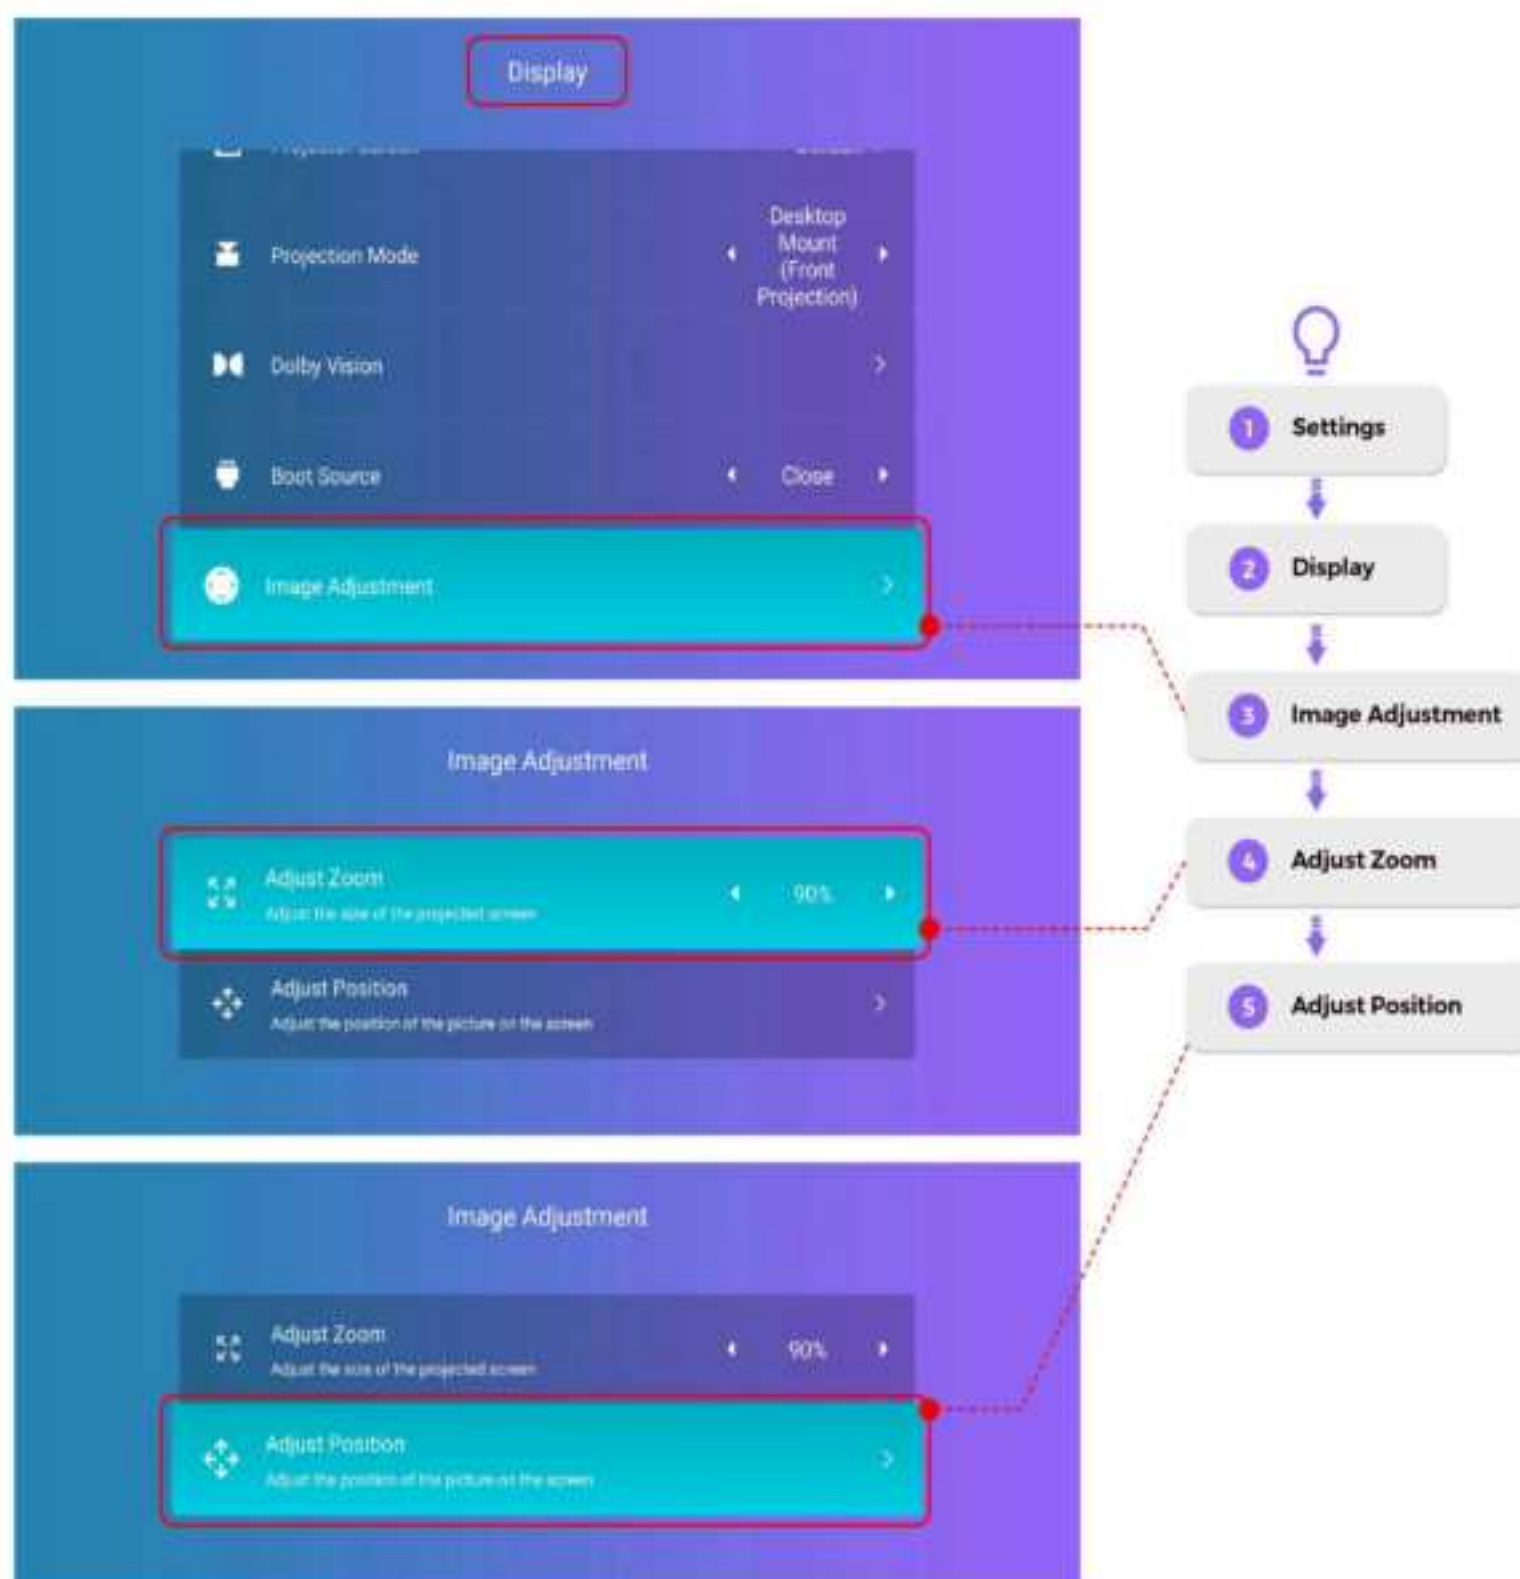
Display

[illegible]

Projection Mode
Desktop Mount (Front Projection)

Dolby Vision

Boot Source
Close

Image Adjustment

Image Adjustment

Adjust Zoom
Adjust the size of the projected screen
90%

Adjust Position
Adjust the position of the picture on the screen

Image Adjustment

Adjust Zoom
Adjust the size of the projected screen
90%

Adjust Position
Adjust the position of the picture on the screen

1 Settings
2 Display
3 Image Adjustment
4 Adjust Zoom
5 Adjust Position